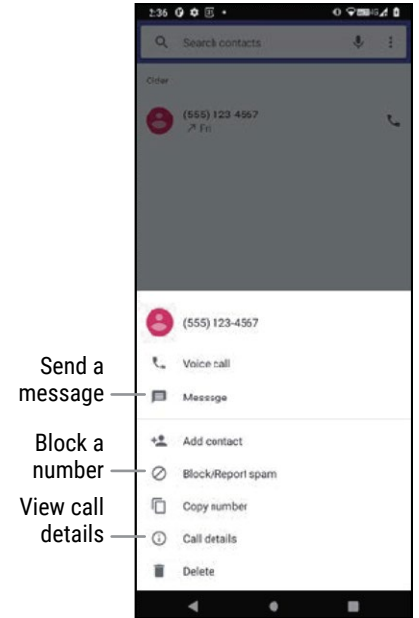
2:36

Search contacts

Older

(555) 123-4567
↗ Fri

(555) 123-4567

Voice call

Send a message

Message

Add contact

Block a number

Block/Report spam

Copy number

View call details

Call details

Delete